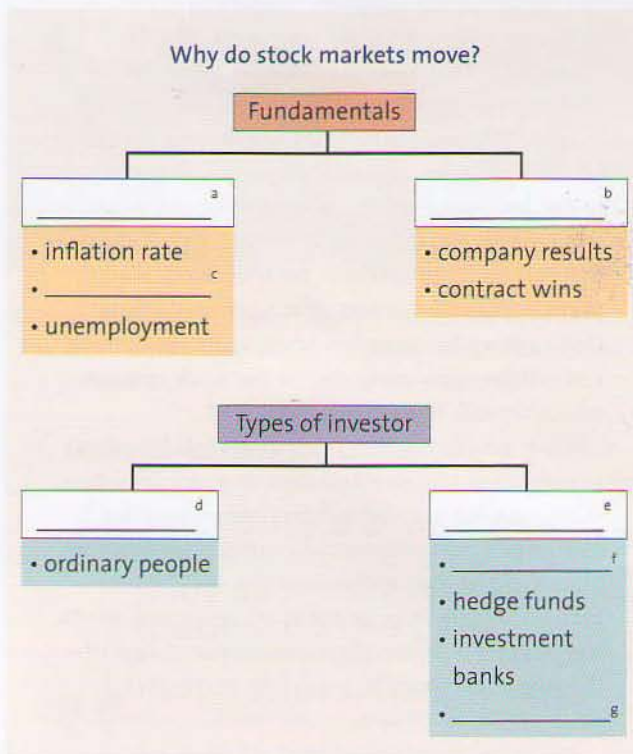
Why do stock markets move?

Fundamentals

__________ a

• inflation rate
• __________ c
• unemployment

__________ b

• company results
• contract wins

Types of investor

__________ d

• ordinary people

__________ e

• __________ f
• hedge funds
• investment banks
• __________ g